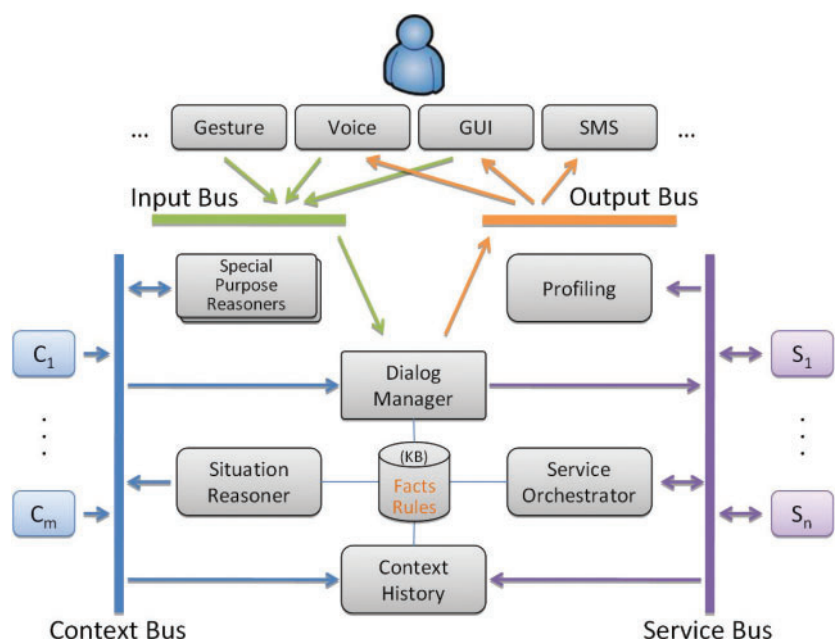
... Gesture Voice GUI SMS ...

Input Bus

Output Bus

Special Purpose Reasoners

Profiling

$C_1$

Dialog Manager

$S_1$

⋮

⋮

Situation Reasoner

(KB)

Facts

Rules

Service Orchestrator

$C_m$

$S_n$

Context History

Context Bus

Service Bus